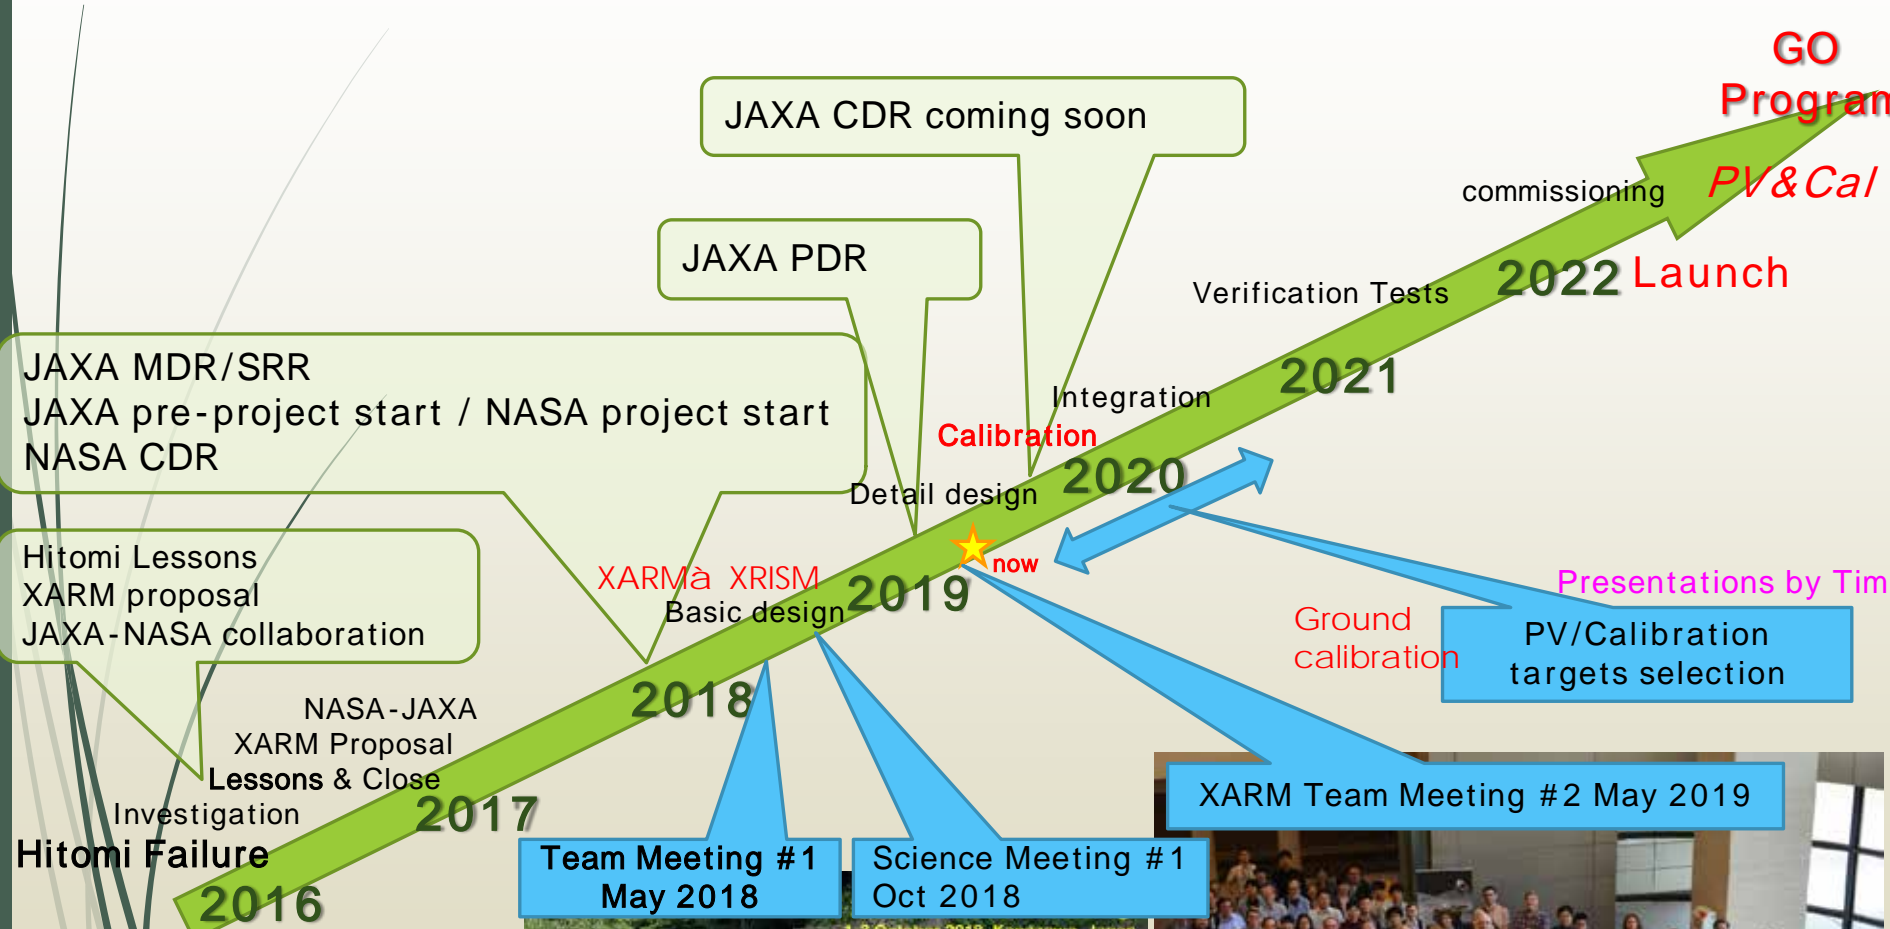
GO
Program

PV&Cal

commissioning

JAXA CDR coming soon

JAXA PDR

2022 Launch

Verification Tests

2021

JAXA MDR/SRR
JAXA pre-project start / NASA project start
NASA CDR

Integration

Calibration

2020

Detail design

now

Hitomi Lessons
XARM proposal
JAXA-NASA collaboration

XARMà XRISM
Basic design

2019

Presentations by Tim

Ground calibration

PV/Calibration targets selection

2018

NASA-JAXA
XARM Proposal
Lessons & Close
Investigation

2017

Hitomi Failure

2016

Team Meeting #1
May 2018

Science Meeting #1
Oct 2018

XARM Team Meeting #2 May 2019